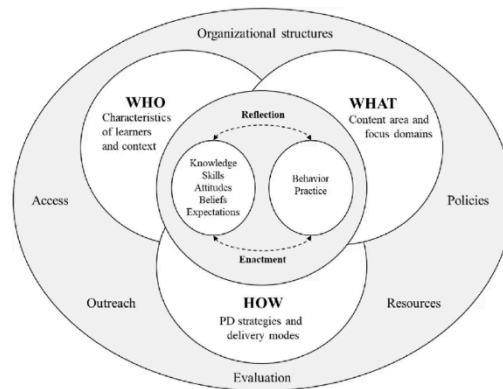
Organizational structures

WHO
Characteristics of learners and context

WHAT
Content area and focus domains

Reflection

Knowledge
Skills
Attitudes
Beliefs
Expectations

Behavior
Practice

Enactment

Access

Policies

Outreach

Resources

HOW
PD strategies and delivery modes

Evaluation